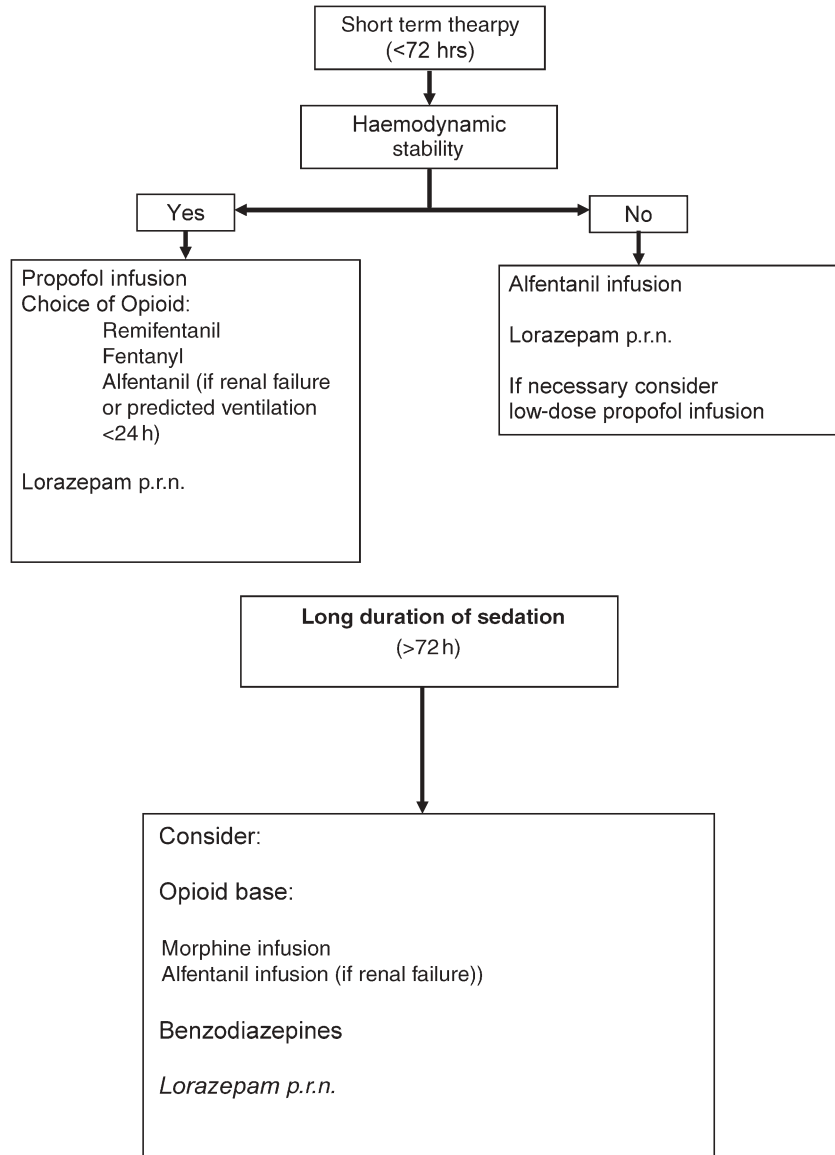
Short term thearpy (<72 hrs)

Haemodynamic stability

Yes

No

Propofol infusion
Choice of Opioid:
Remifentanil
Fentanyl
Alfentanil (if renal failure or predicted ventilation <24 h)

Lorazepam p.r.n.

Alfentanil infusion

Lorazepam p.r.n.

If necessary consider low-dose propofol infusion

**Long duration of sedation**
(>72 h)

Consider:

Opioid base:

Morphine infusion
Alfentanil infusion (if renal failure))

Benzodiazepines

*Lorazepam p.r.n.*